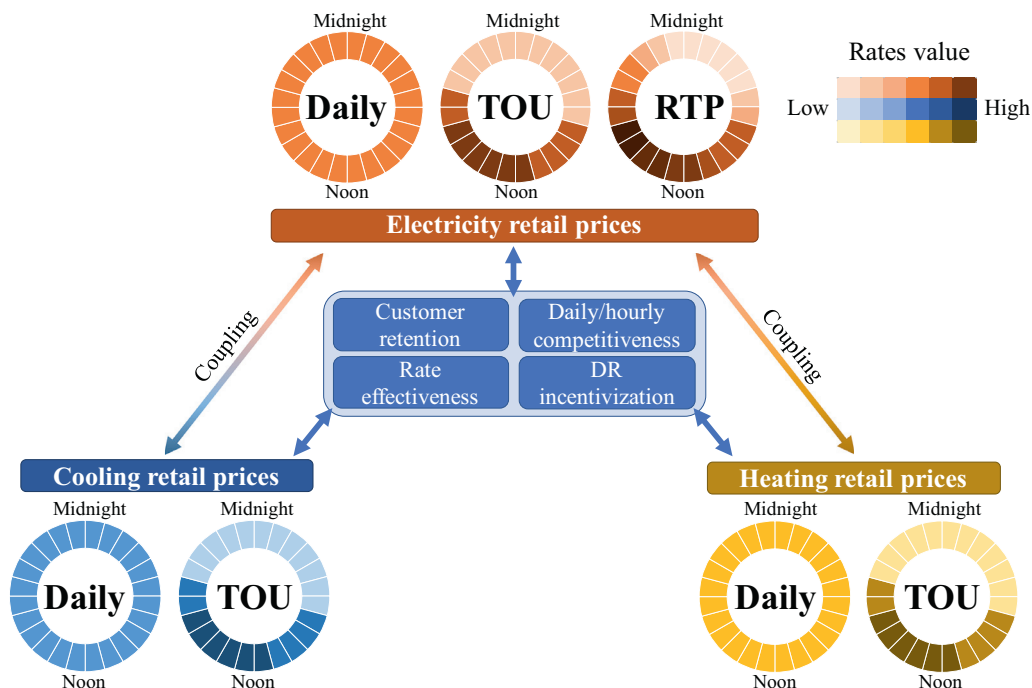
Midnight
Daily
Noon

Midnight
TOU
Noon

Midnight
RTP
Noon

Rates value
Low High

Electricity retail prices

Coupling

Customer retention
Daily/hourly competitiveness
Rate effectiveness
DR incentivization

Coupling

Cooling retail prices

Midnight
Daily
Noon

Midnight
TOU
Noon

Heating retail prices

Midnight
Daily
Noon

Midnight
TOU
Noon